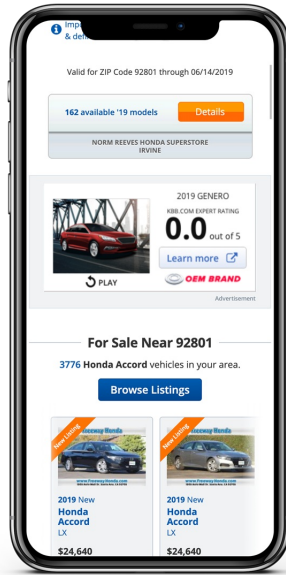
Imp
& def

Valid for ZIP Code 92801 through 06/14/2019

162 available '19 models

Details

NORM REEVES HONDA SUPERSTORE IRVINE

2019 GENERO

KBB.COM EXPERT RATING

0.0 out of 5

Learn more

PLAY

OEM BRAND

Advertisement

For Sale Near 92801

3776 Honda Accord vehicles in your area.

Browse Listings

New Listing

Fineway Honda

2019 New

Honda Accord

LX

$24,640

New Listing

Fineway Honda

2019 New

Honda Accord

LX

$24,640